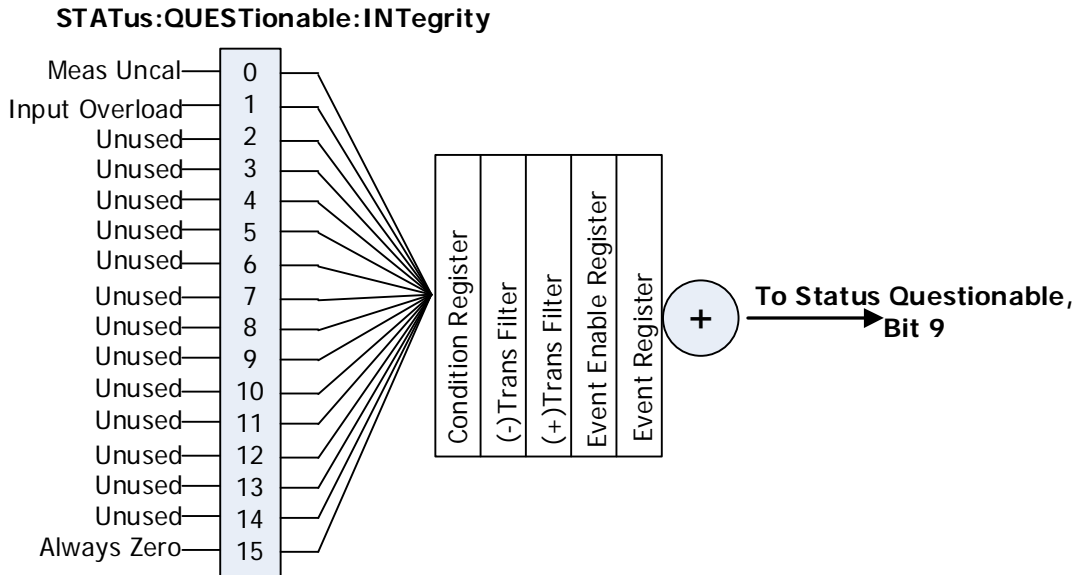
STATus:QUESTionable:INTegrity

Meas Uncal 0
Input Overload 1
Unused 2
Unused 3
Unused 4
Unused 5
Unused 6
Unused 7
Unused 8
Unused 9
Unused 10
Unused 11
Unused 12
Unused 13
Unused 14
Always Zero 15

Condition Register
(-)Trans Filter
(+)Trans Filter
Event Enable Register
Event Register

+

To Status Questionable, Bit 9